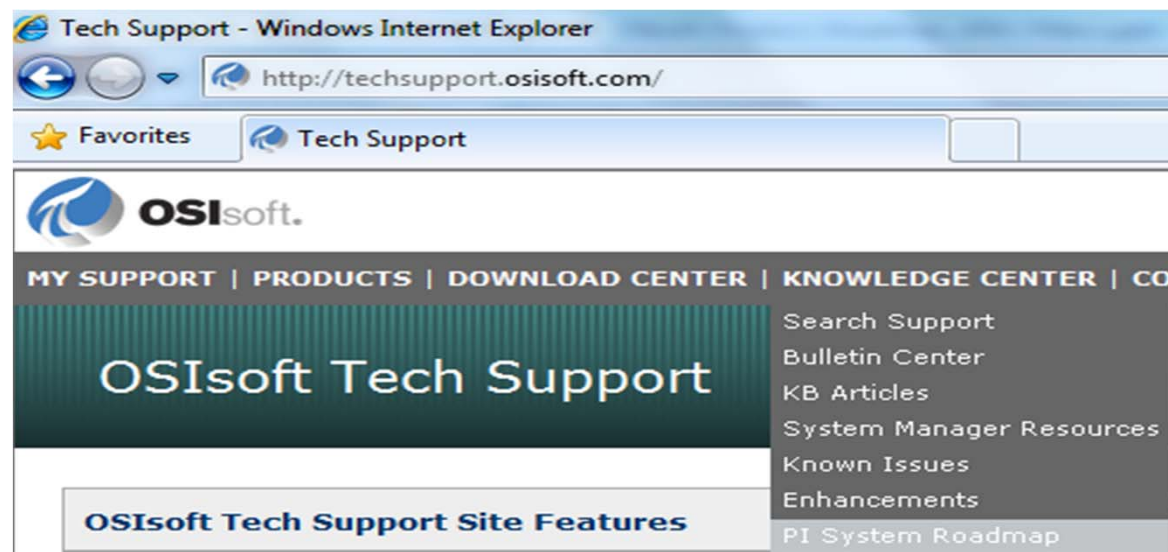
Tech Support - Windows Internet Explorer

http://techsupport.osisoft.com/

Favorites

Tech Support

OSIsoft.

MY SUPPORT | PRODUCTS | DOWNLOAD CENTER | KNOWLEDGE CENTER | CO

Search Support
Bulletin Center
KB Articles
System Manager Resources
Known Issues
Enhancements
PI System Roadmap

OSIsoft Tech Support

OSIsoft Tech Support Site Features